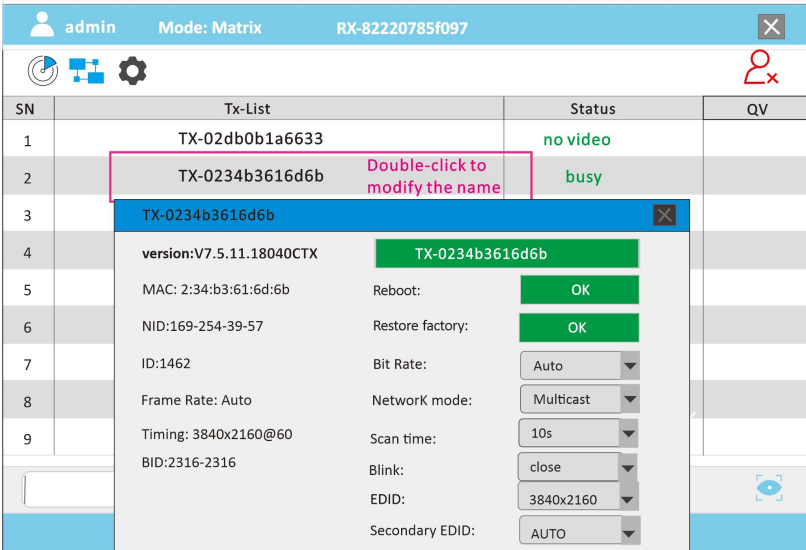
admin Mode: Matrix RX-82220785f097

| SN | Tx-List | Status | QV |
|---|---|---|---|
| 1 | TX-02db0b1a6633 | no video | |
| 2 | TX-0234b3616d6b | busy | |
| 3 | | | |
| 4 | | | |
| 5 | | | |
| 6 | | | |
| 7 | | | |
| 8 | | | |
| 9 | | | |

Double-click to modify the name

TX-0234b3616d6b

version:V7.5.11.18040CTX
TX-0234b3616d6b
MAC: 2:34:b3:61:6d:6b
Reboot: OK
NID:169-254-39-57
Restore factory: OK
ID:1462
Bit Rate: Auto
Frame Rate: Auto
NetworK mode: Multicast
Timing: 3840x2160@60
Scan time: 10s
BID:2316-2316
Blink: close
EDID: 3840x2160
Secondary EDID: AUTO